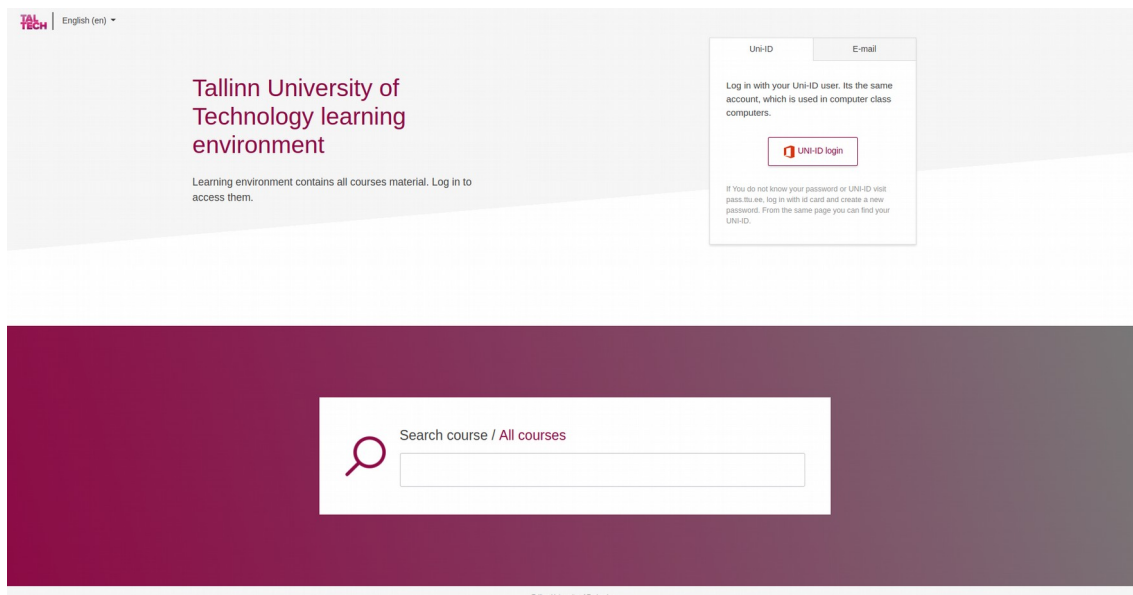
TAL TECH English (en)

Tallinn University of Technology learning environment

Learning environment contains all courses material. Log in to access them.

Uni-ID E-mail

Log in with your Uni-ID user. Its the same account, which is used in computer class computers.

UNI-ID login

If You do not know your password or UNI-ID visit pass.ttu.ee, log in with id card and create a new password. From the same page you can find your UNI-ID.

Search course / All courses

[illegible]